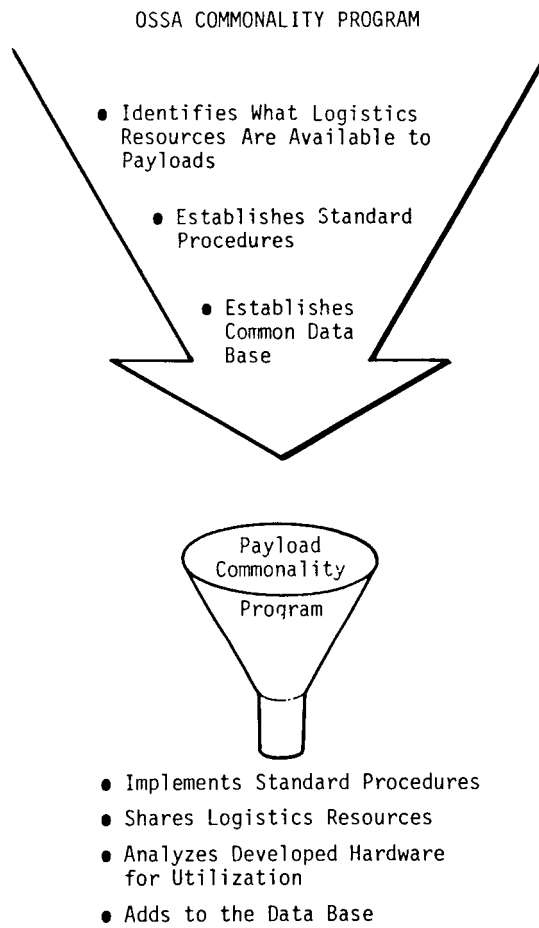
OSSA COMMONALITY PROGRAM

• Identifies What Logistics Resources Are Available to Payloads

• Establishes Standard Procedures

• Establishes Common Data Base

Payload Commonality Program

• Implements Standard Procedures

• Shares Logistics Resources

• Analyzes Developed Hardware for Utilization

• Adds to the Data Base